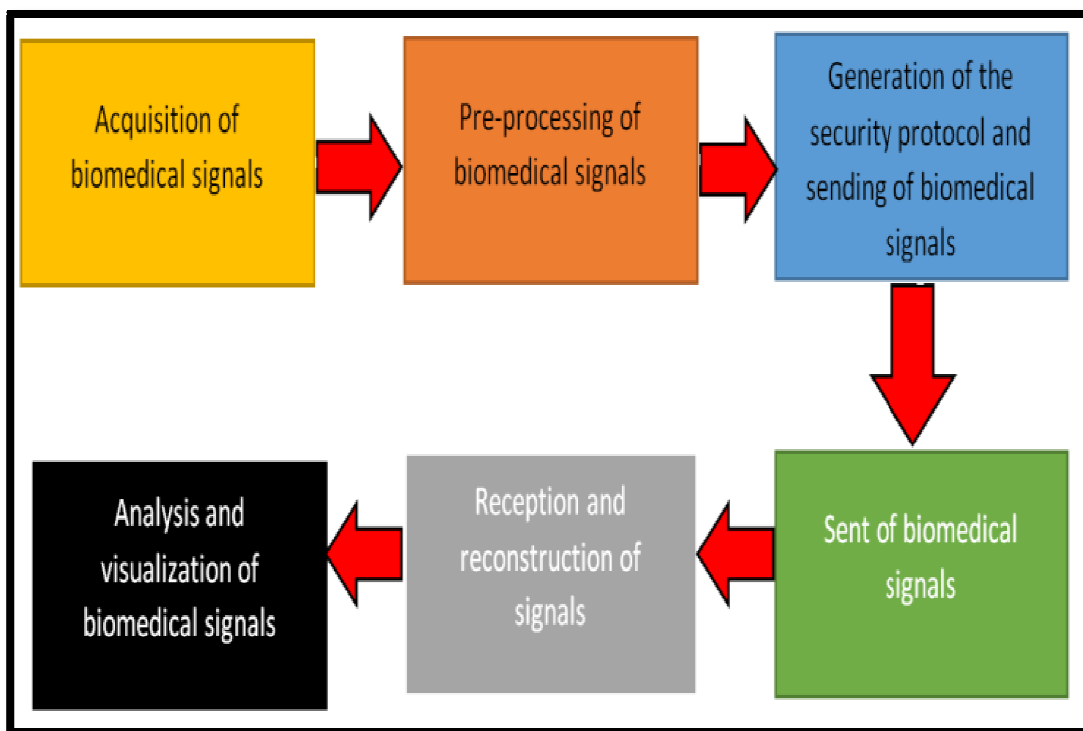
Acquisition of biomedical signals

Pre-processing of biomedical signals

Generation of the security protocol and sending of biomedical signals

Sent of biomedical signals

Reception and reconstruction of signals

Analysis and visualization of biomedical signals